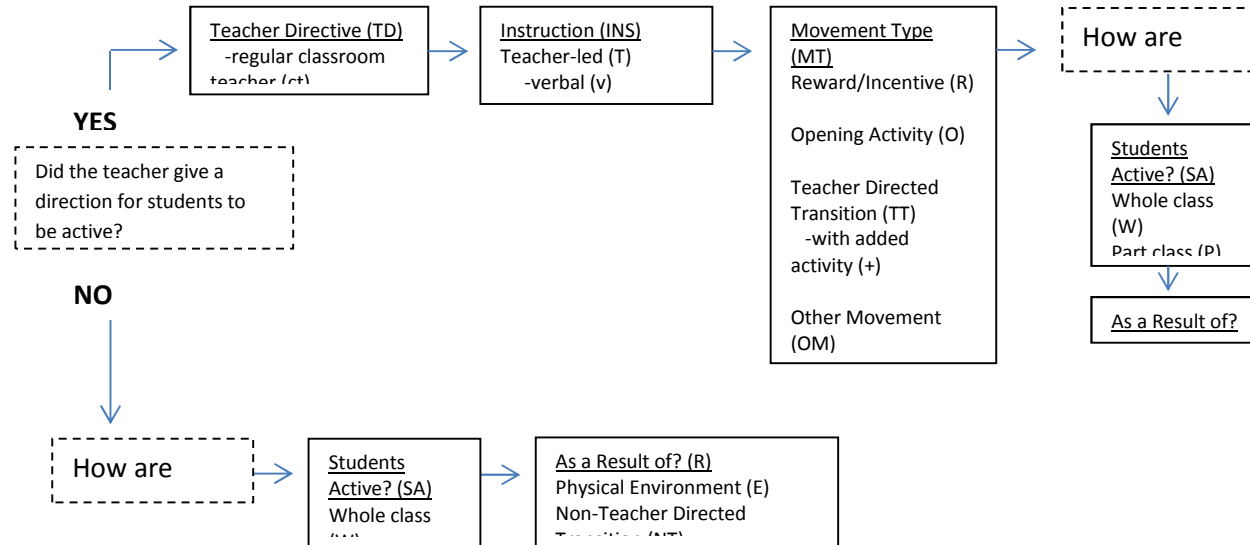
YES

Did the teacher give a direction for students to be active?

NO

Teacher Directive (TD)
-regular classroom teacher (ct)

Instruction (INS)
Teacher-led (T)
-verbal (v)

Movement Type (MT)
Reward/Incentive (R)

Opening Activity (O)

Teacher Directed Transition (TT)
-with added activity (+)

Other Movement (OM)

How are

Students Active? (SA)
Whole class (W)
Part class (P)

As a Result of?

How are

Students Active? (SA)
Whole class
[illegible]

As a Result of? (R)
Physical Environment (E)
Non-Teacher Directed
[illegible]